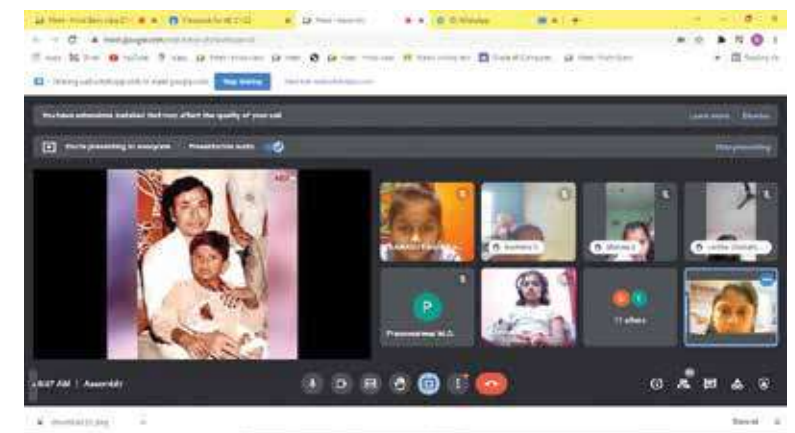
Meet - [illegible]
Facebook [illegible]
Meet - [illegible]
WhatsApp
meet.google.com/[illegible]
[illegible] is sharing a tab with meet.google.com  Stop sharing  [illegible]
You have extensions installed that may affect the quality of your call  Learn more  Dismiss
You're presenting to everyone  Presentation audio  Stop presenting
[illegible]
Anvitha S
Mohan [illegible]
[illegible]
P
Prasannaraj M.G.
11 others
8:07 AM | Assembly
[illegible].jpeg
Show all